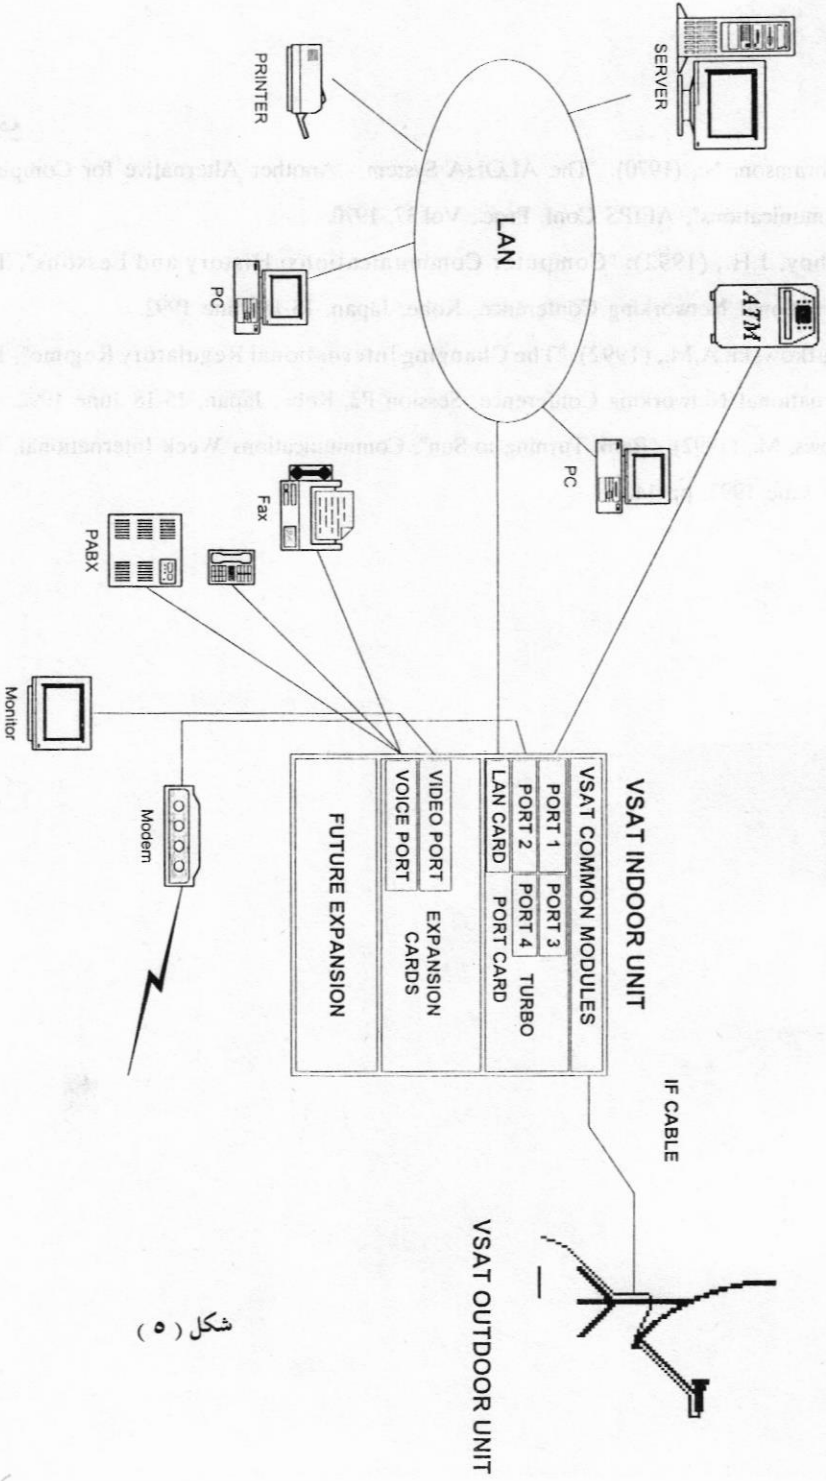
SERVER

PRINTER

LAN

ATM

PC

PC

Fax

PABX

Monitor

Modem

VSAT INDOOR UNIT

VSAT COMMON MODULES

PORT 1

PORT 3

PORT 2

PORT 4

TURBO

LAN CARD

PORT CARD

VIDEO PORT

VOICE PORT

EXPANSION CARDS

FUTURE EXPANSION

IF CABLE

VSAT OUTDOOR UNIT

شكل ( ٥ )

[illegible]amson N., (1970), "The ALOHA System - Another Alternative for Compu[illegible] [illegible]munications", AFIPS Conf. Proc. Vol 37, 1970.

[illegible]hoy, J.H., (1992), "Computer Communications: History and Lessons", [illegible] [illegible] Networking Conference, Kobe, Japan, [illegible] June 1992.

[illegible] A.M., (1992), "The Changing International Regulatory Regime", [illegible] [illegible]national Networking Conference, Session P2, Kobe, Japan, 15-18 June 1992.

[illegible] M., (1992), "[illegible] Turning to Sun", Communications Week International, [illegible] June 1992, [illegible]